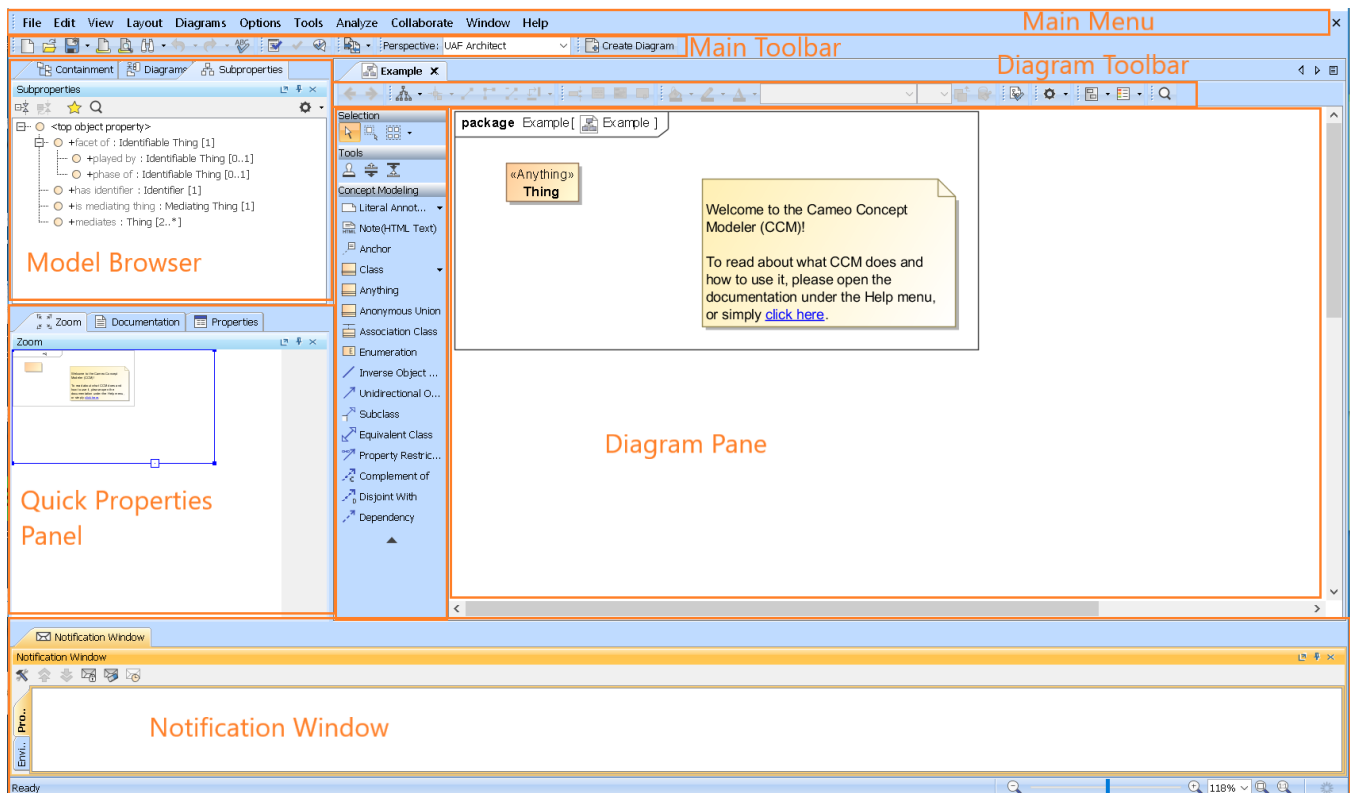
File Edit View Layout Diagrams Options Tools Analyze Collaborate Window Help

Main Menu

Perspective: UAF Architect

Create Diagram

Main Toolbar

Containment Diagrams Subproperties

Subproperties

<top object property>
+facet of : Identifiable Thing [1]
+played by : Identifiable Thing [0..1]
+phase of : Identifiable Thing [0..1]
+has identifier : Identifier [1]
+is mediating thing : Mediating Thing [1]
+mediates : Thing [2..*]

Model Browser

Example

Diagram Toolbar

Selection

Tools

Concept Modeling

Literal Annot...
Note(HTML Text)
Anchor
Class
Anything
Anonymous Union
Association Class
Enumeration
Inverse Object ...
Unidirectional O...
Subclass
Equivalent Class
Property Restric...
Complement of
Disjoint With
Dependency

package Example[ Example ]

«Anything»
Thing

Welcome to the Cameo Concept Modeler (CCM)!

To read about what CCM does and how to use it, please open the documentation under the Help menu, or simply click here.

Diagram Pane

Zoom Documentation Properties

Zoom

Quick Properties Panel

Notification Window

Notification Window

Pro...

Envi...

Notification Window

Ready

118%